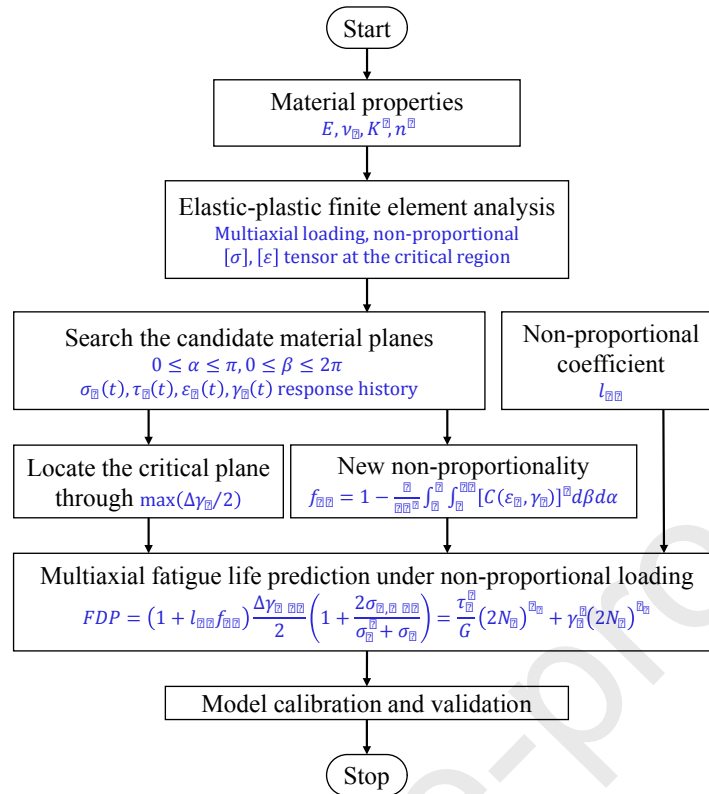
Start

Material properties
$E, \nu_{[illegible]}, K^{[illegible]}, n^{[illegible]}$

Elastic-plastic finite element analysis
Multiaxial loading, non-proportional
$[\sigma]$, $[\varepsilon]$ tensor at the critical region

Search the candidate material planes
$0 \leq \alpha \leq \pi, 0 \leq \beta \leq 2\pi$
$\sigma_{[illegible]}(t), \tau_{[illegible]}(t), \varepsilon_{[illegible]}(t), \gamma_{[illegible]}(t)$ response history

Non-proportional coefficient
$l_{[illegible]}$

Locate the critical plane through $\max(\Delta\gamma_{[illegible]}/2)$

New non-proportionality
$f_{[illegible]} = 1 - \frac{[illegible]}{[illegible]} \int_{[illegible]}^{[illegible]} \int_{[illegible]}^{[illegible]} [C(\varepsilon_{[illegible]}, \gamma_{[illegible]})]^{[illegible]} d\beta d\alpha$

Multiaxial fatigue life prediction under non-proportional loading
$FDP = (1 + l_{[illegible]} f_{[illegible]}) \frac{\Delta\gamma_{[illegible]}}{2} \left(1 + \frac{2\sigma_{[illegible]}}{\sigma_{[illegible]}^{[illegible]} + \sigma_{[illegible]}}\right) = \frac{\tau_{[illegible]}^{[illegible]}}{G} (2N_{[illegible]})^{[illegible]} + \gamma_{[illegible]}^{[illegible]} (2N_{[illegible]})^{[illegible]}$

Model calibration and validation

Stop